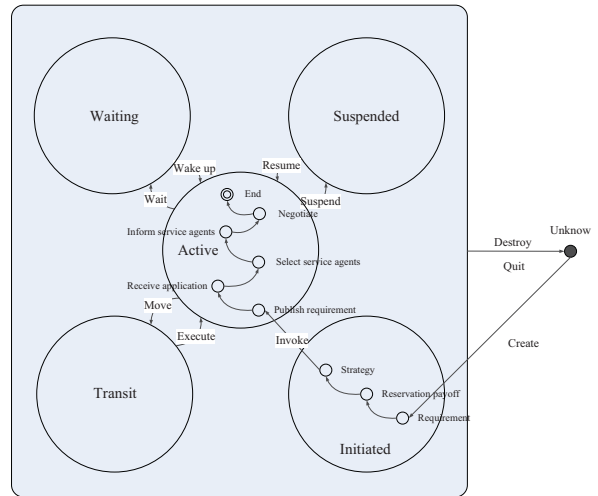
Waiting

Suspended

Wake up

Resume

Wait

Suspend

End

Negotiate

Inform service agents

Active

Select service agents

Receive application

Publish requirement

Move

Execute

Invoke

Transit

Strategy

Reservation payoff

Requirement

Initiated

Destroy

Quit

Unknow

Create